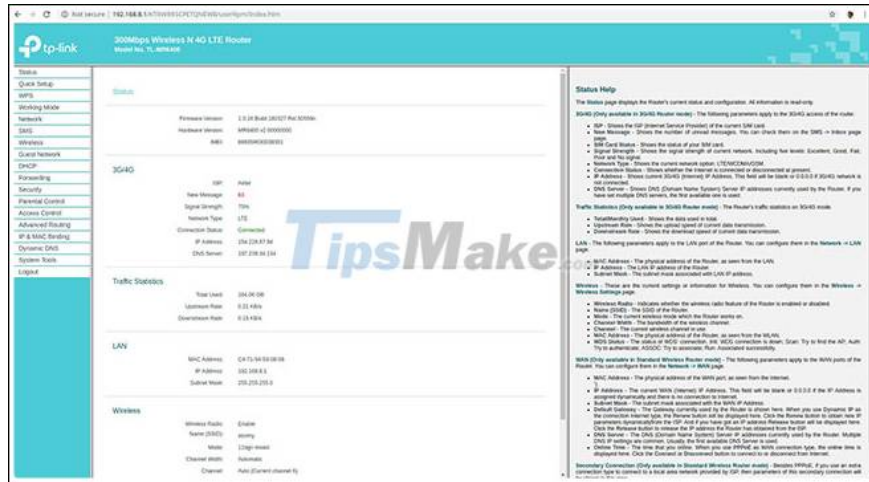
Not secure | 192.168.0.1/NTWWRSCPETQNEWB/userRpm/Index.htm

tp-link

300Mbps Wireless N 4G LTE Router
Model No. TL-MR6400

Status
Quick Setup
WPS
Working Mode
Network
SMS
Wireless
Guest Network
DHCP
Forwarding
Security
Parental Control
Access Control
Advanced Routing
IP & MAC Binding
Dynamic DNS
System Tools
Logout

Status

Firmware Version: 1.0.14 Build 180327 Rel.50599n
Hardware Version: MR6400 v2 00000000
IMEI: 866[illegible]

3G/4G

ISP: Hotel
New Message: 83
Signal Strength: 75%
Network Type: LTE
Connection Status: Connected
IP Address: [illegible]
DNS Server: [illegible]

Traffic Statistics

Total Used: 164.00 GB
Upstream Rate: 0.21 KB/s
Downstream Rate: 0.15 KB/s

LAN

MAC Address: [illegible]
IP Address: 192.168.0.1
Subnet Mask: 255.255.255.0

Wireless

Wireless Radio: Enable
Name (SSID): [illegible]
Mode: 11bgn mixed
Channel Width: Automatic
Channel: Auto (Current channel 6)

Status Help

The Status page displays the Router's current status and configuration. All information is read-only.

3G/4G (Only available in 3G/4G Router mode) - The following parameters apply to the 3G/4G access of the router:

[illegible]

Traffic Statistics (Only available in 3G/4G Router mode) - The Router's statistics on 3G/4G mode.

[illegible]

LAN - The following parameters apply to the LAN port of the Router. You can configure them in the Network -> LAN page.

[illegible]

Wireless - These are the current settings or information for Wireless. You can configure them in the Wireless -> Wireless Settings page.

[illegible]

WAN (Only available in Standard Wireless Router mode) - The following parameters apply to the WAN ports of the Router. You can configure them in the Network -> WAN page.

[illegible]

Secondary Connection (Only available in Standard Wireless Router mode) - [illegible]

TipsMake.com